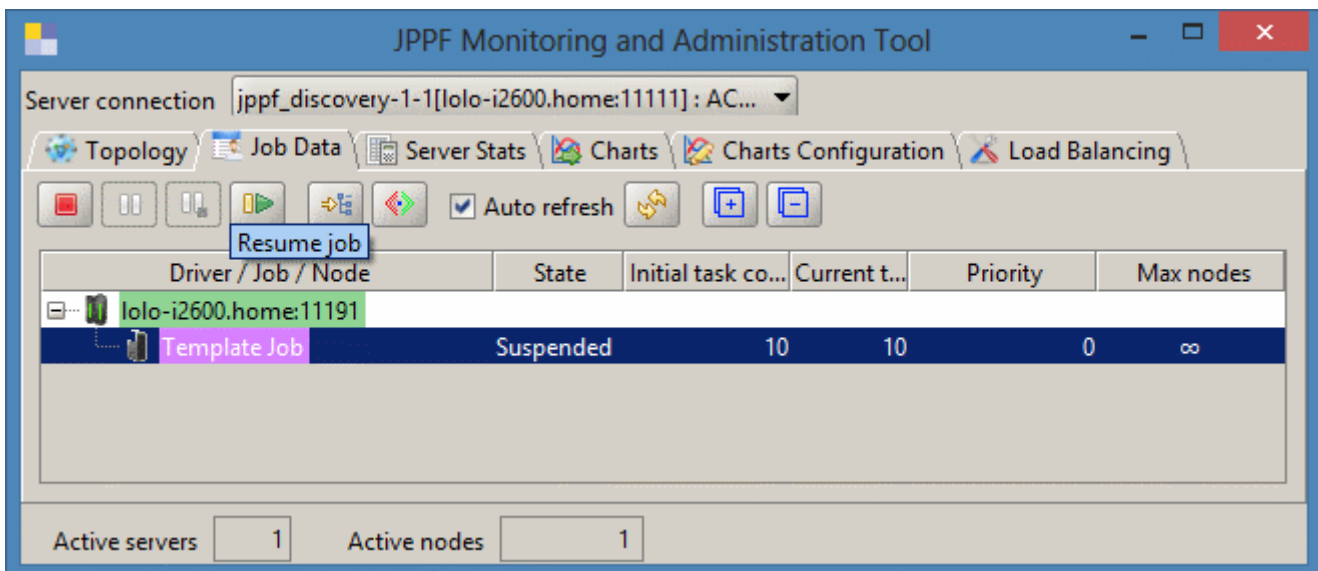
JPPF Monitoring and Administration Tool

Server connection jppf_discovery-1-1[lolo-i2600.home:11111] : AC...

Topology Job Data Server Stats Charts Charts Configuration Load Balancing

Auto refresh

Resume job

| Driver / Job / Node | State | Initial task co... | Current t... | Priority | Max nodes |
|---|---|---|---|---|---|
| lolo-i2600.home:11191 | | | | | |
| Template Job | Suspended | 10 | 10 | 0 | ∞ |

Active servers 1 Active nodes 1